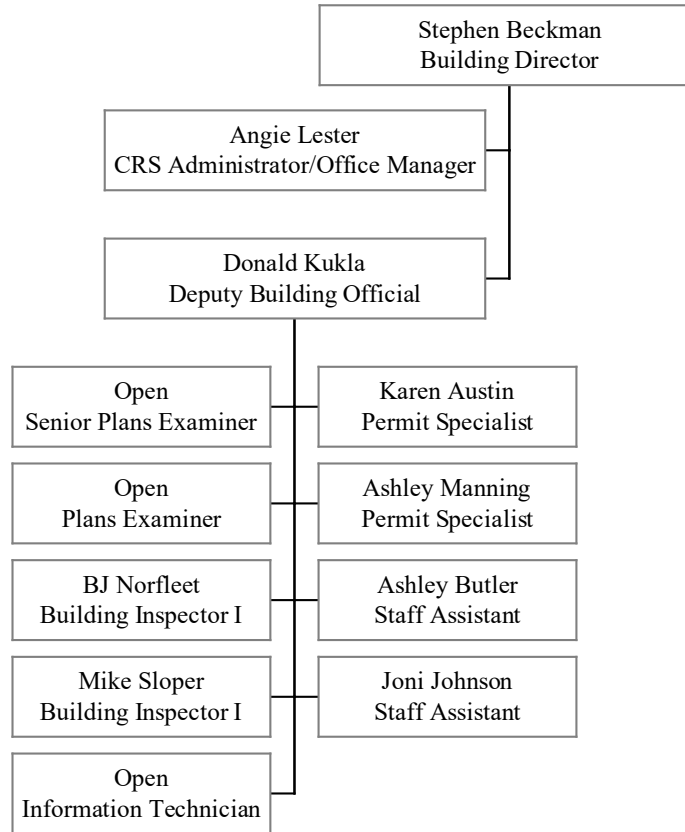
Stephen Beckman
Building Director

Angie Lester
CRS Administrator/Office Manager

Donald Kukla
Deputy Building Official

Open
Senior Plans Examiner

Karen Austin
Permit Specialist

Open
Plans Examiner

Ashley Manning
Permit Specialist

BJ Norfleet
Building Inspector I

Ashley Butler
Staff Assistant

Mike Sloper
Building Inspector I

Joni Johnson
Staff Assistant

Open
Information Technician